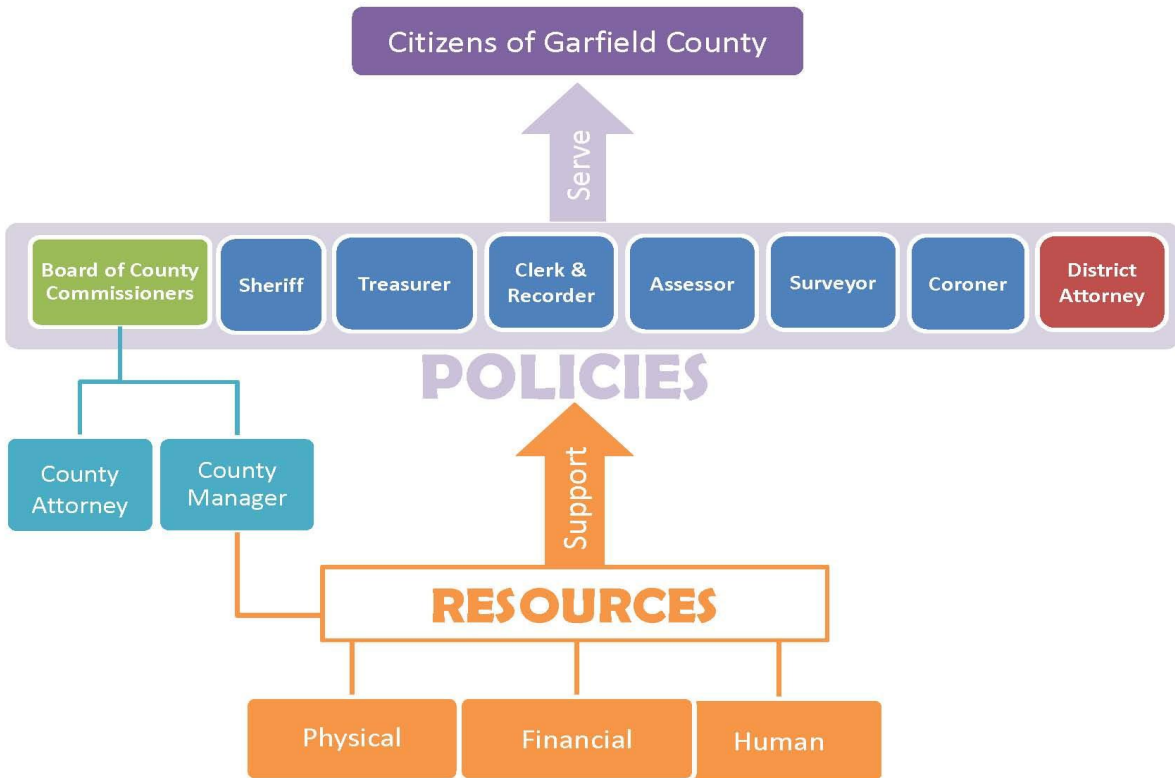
Citizens of Garfield County

Serve

Board of County Commissioners

Sheriff

Treasurer

Clerk & Recorder

Assessor

Surveyor

Coroner

District Attorney

POLICIES

County Attorney

County Manager

Support

RESOURCES

Physical

Financial

Human